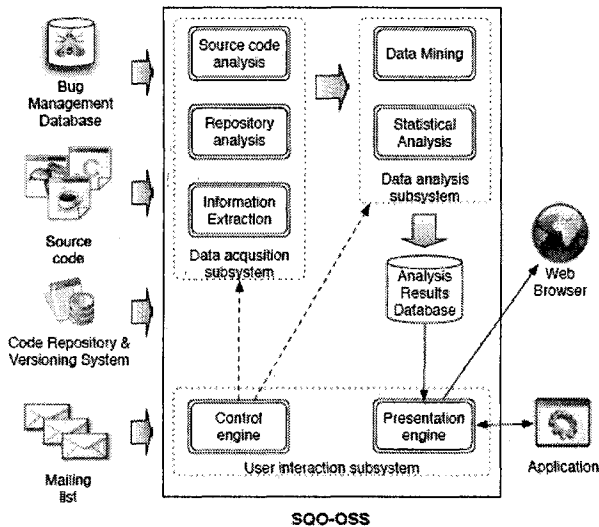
Bug Management Database

Source code

Code Repository & Versioning System

Mailing list

Source code analysis

Repository analysis

Information Extraction

Data acqusition subsystem

Data Mining

Statistical Analysis

Data analysis subsystem

Analysis Results Database

Web Browser

Control engine

Presentation engine

User interaction subsystem

Application

SQO-OSS